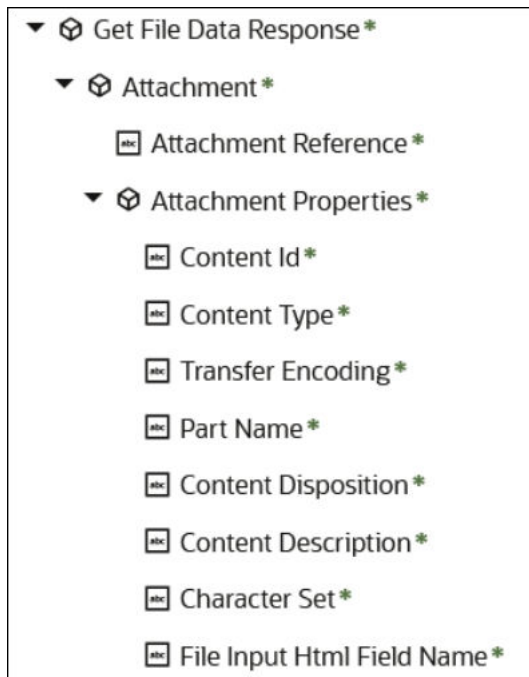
Get File Data Response*

Attachment*

abc Attachment Reference*

Attachment Properties*

abc Content Id*

abc Content Type*

abc Transfer Encoding*

abc Part Name*

abc Content Disposition*

abc Content Description*

abc Character Set*

abc File Input Html Field Name*